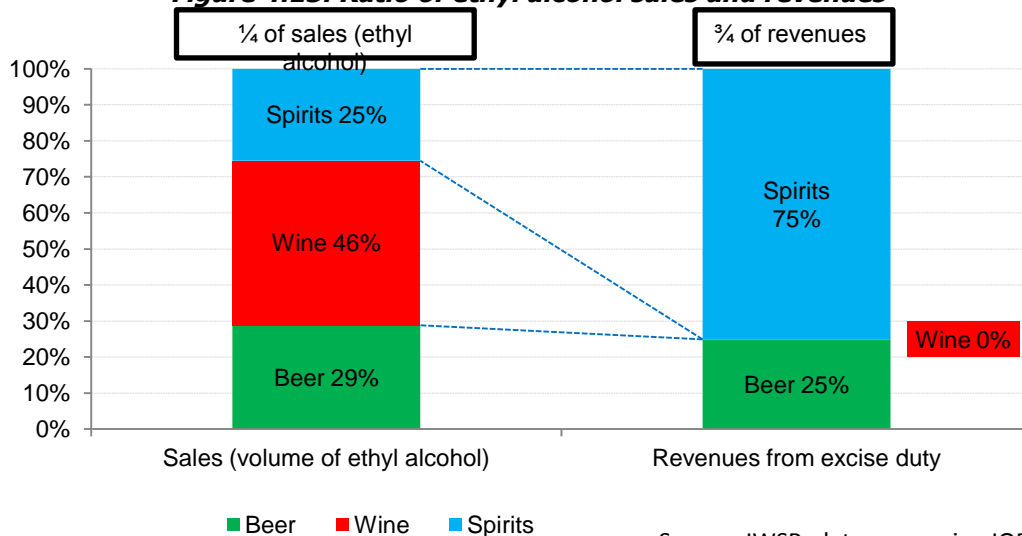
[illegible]

¼ of sales (ethyl alcohol)

¾ of revenues

100%
90%
80%
70%
60%
50%
40%
30%
20%
10%
0%

Spirits 25%

Wine 46%

Beer 29%

Spirits 75%

Wine 0%

Beer 25%

Sales (volume of ethyl alcohol)

Revenues from excise duty

Beer Wine Spirits

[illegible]